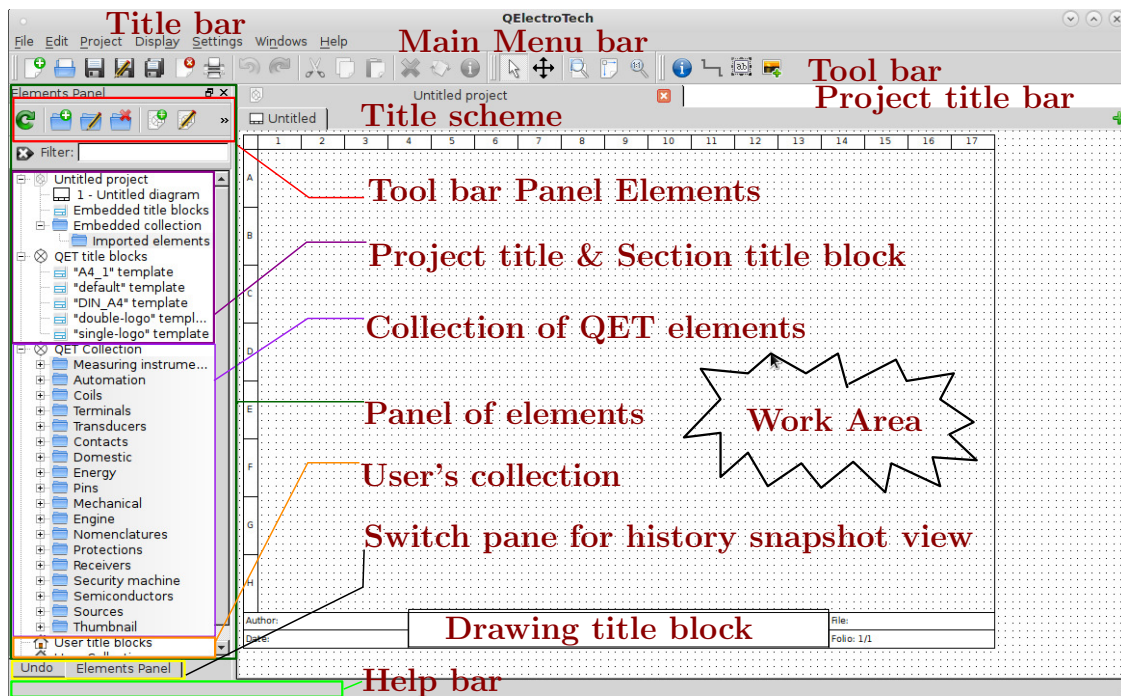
Title bar
QElectroTech
File Edit Project Display Settings Windows Help
Main Menu bar
Tool bar
Elements Panel
Untitled project
Project title bar
Untitled
Title scheme
Filter:
1 2 3 4 5 6 7 8 9 10 11 12 13 14 15 16 17
Untitled project
1 - Untitled diagram
Embedded title blocks
Embedded collection
Imported elements
QET title blocks
"A4_1" template
"default" template
"DIN_A4" template
"double-logo" templ...
"single-logo" template
QET Collection
Measuring instrume...
Automation
Coils
Terminals
Transducers
Contacts
Domestic
Energy
Pins
Mechanical
Engine
Nomenclatures
Protections
Receivers
Security machine
Semiconductors
Sources
Thumbnail
User title blocks
Tool bar Panel Elements
Project title & Section title block
Collection of QET elements
Panel of elements
User's collection
Switch pane for history snapshot view
Work Area
A
B
C
D
E
F
G
H
Author:
Date:
Drawing title block
File:
Folio: 1/1
Undo
Elements Panel
Help bar